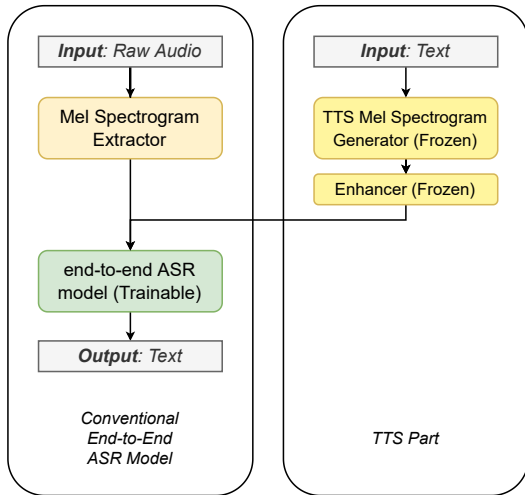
Input: Raw Audio

Mel Spectrogram Extractor

end-to-end ASR model (Trainable)

Output: Text

Conventional End-to-End ASR Model

Input: Text

TTS Mel Spectrogram Generator (Frozen)

Enhancer (Frozen)

TTS Part